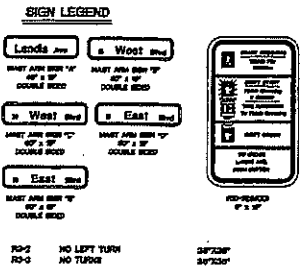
SIGN LEGEND

Leeds Ave
MAST ARM SIGN "A"
48" x 18"
DOUBLE SIDED

West Blvd
MAST ARM SIGN "B"
48" x 18"
DOUBLE SIDED

West Blvd
MAST ARM SIGN "C"
60" x 18"
DOUBLE SIDED

East Blvd
MAST ARM SIGN "D"
60" x 18"
DOUBLE SIDED

East Blvd
MAST ARM SIGN "E"
48" x 18"
DOUBLE SIDED

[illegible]
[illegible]
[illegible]
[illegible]

R10-3(MOD)
9" x 15"

R3-2 NO LEFT TURN 24"X24"
R3-3 NO TURNS 24"X24"